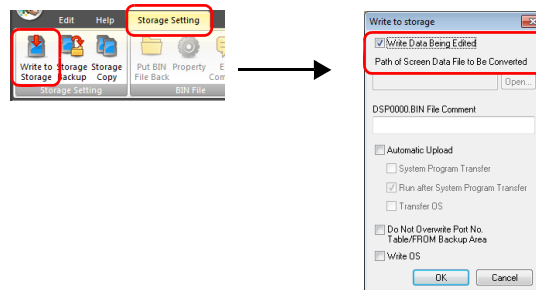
Edit
Help
Storage Setting
Write to Storage
Storage Backup
Storage Copy
Put BIN File Back
Property
E Com
Storage Setting
BIN File

Write to storage
Write Data Being Edited
Path of Screen Data File to Be Converted
Open...
DSP0000.BIN File Comment
Automatic Upload
System Program Transfer
Run after System Program Transfer
Transfer OS
Do Not Overwrite Port No. Table/FROM Backup Area
Write OS
OK
Cancel